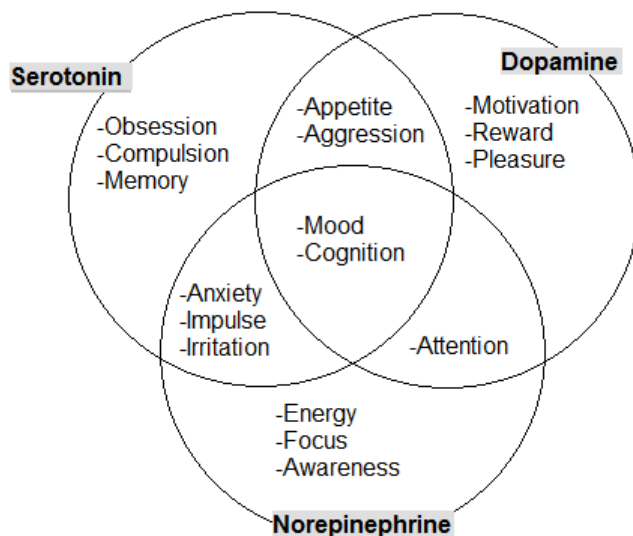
Serotonin

Dopamine

-Obsession
-Compulsion
-Memory

-Appetite
-Aggression

-Motivation
-Reward
-Pleasure

-Mood
-Cognition

-Anxiety
-Impulse
-Irritation

-Attention

-Energy
-Focus
-Awareness

Norepinephrine